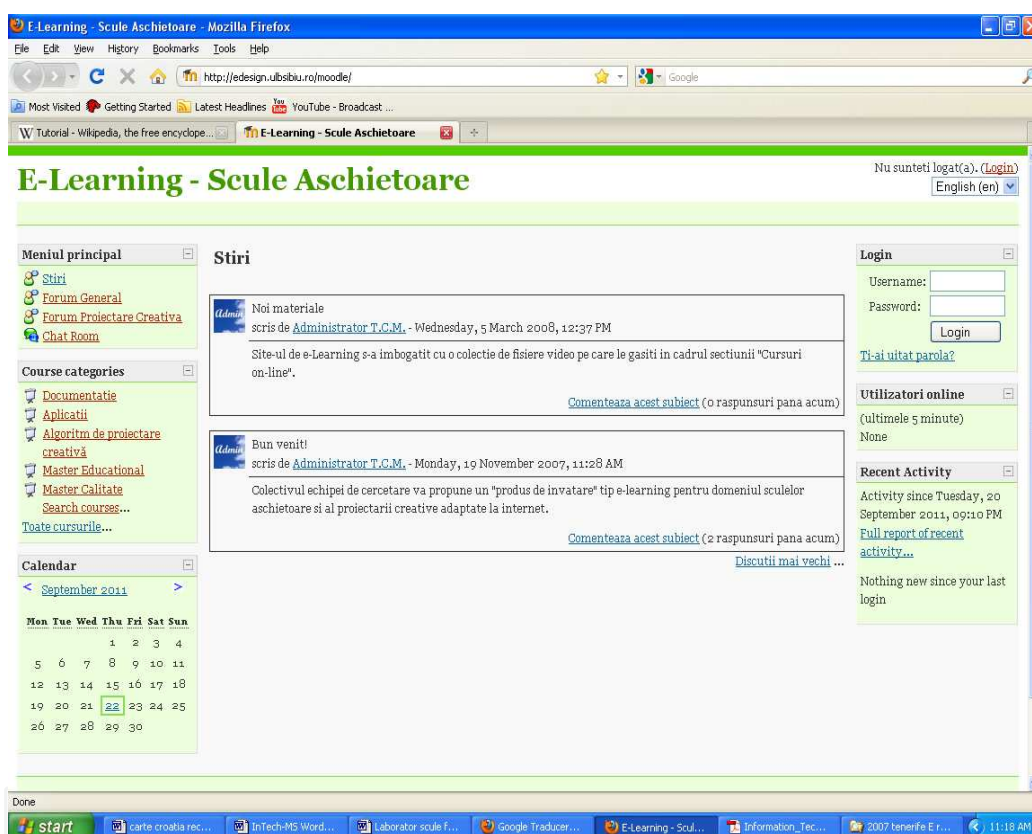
E-Learning - Scule Aschietoare - Mozilla Firefox

File Edit View History Bookmarks Tools Help

http://edesign.ulbsibiu.ro/moodle/

Google

Most Visited Getting Started Latest Headlines YouTube - Broadcast ...

Tutorial - Wikipedia, the free encyclope...

E-Learning - Scule Aschietoare

# E-Learning - Scule Aschietoare

Nu sunteti logat(a). (Login)

English (en)

Meniul principal

Stiri

Forum General

Forum Proiectare Creativa

Chat Room

Course categories

Documentatie

Aplicatii

Algoritm de proiectare creativă

Master Educational

Master Calitate

Search courses...

Toate cursurile...

Calendar

< September 2011 >

| Mon | Tue | Wed | Thu | Fri | Sat | Sun |
|---|---|---|---|---|---|---|
| | | | 1 | 2 | 3 | 4 |
| 5 | 6 | 7 | 8 | 9 | 10 | 11 |
| 12 | 13 | 14 | 15 | 16 | 17 | 18 |
| 19 | 20 | 21 | 22 | 23 | 24 | 25 |
| 26 | 27 | 28 | 29 | 30 | | |

Stiri

Admin

Noi materiale

scris de Administrator T.C.M. - Wednesday, 5 March 2008, 12:37 PM

Site-ul de e-Learning s-a imbogatit cu o colectie de fisiere video pe care le gasiti in cadrul sectiunii "Cursuri on-line".

Comenteaza acest subiect (0 raspunsuri pana acum)

Admin

Bun venit!

scris de Administrator T.C.M. - Monday, 19 November 2007, 11:28 AM

Colectivul echipei de cercetare va propune un "produs de invatare" tip e-learning pentru domeniul sculelor aschietoare si al proiectarii creative adaptate la internet.

Comenteaza acest subiect (2 raspunsuri pana acum)

Discutii mai vechi ...

Login

Username:

Password:

Login

Ti-ai uitat parola?

Utilizatori online

(ultimele 5 minute)

None

Recent Activity

Activity since Tuesday, 20 September 2011, 09:10 PM

Full report of recent activity...

Nothing new since your last login

Done

start

carte croatia rec...

InTech-MS Word...

Laborator scule f...

Google Traducer...

E-Learning - Scul...

Information_Tec...

2007 tenerife E r...

11:18 AM